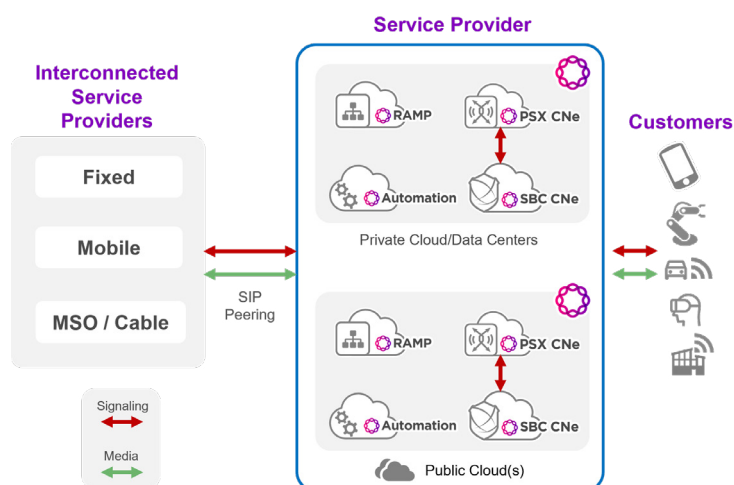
Service Provider

Interconnected Service Providers

Fixed

Mobile

MSO / Cable

RAMP

PSX CNe

Automation

SBC CNe

Private Cloud/Data Centers

SIP Peering

RAMP

PSX CNe

Automation

SBC CNe

Public Cloud(s)

Customers

Signaling

Media